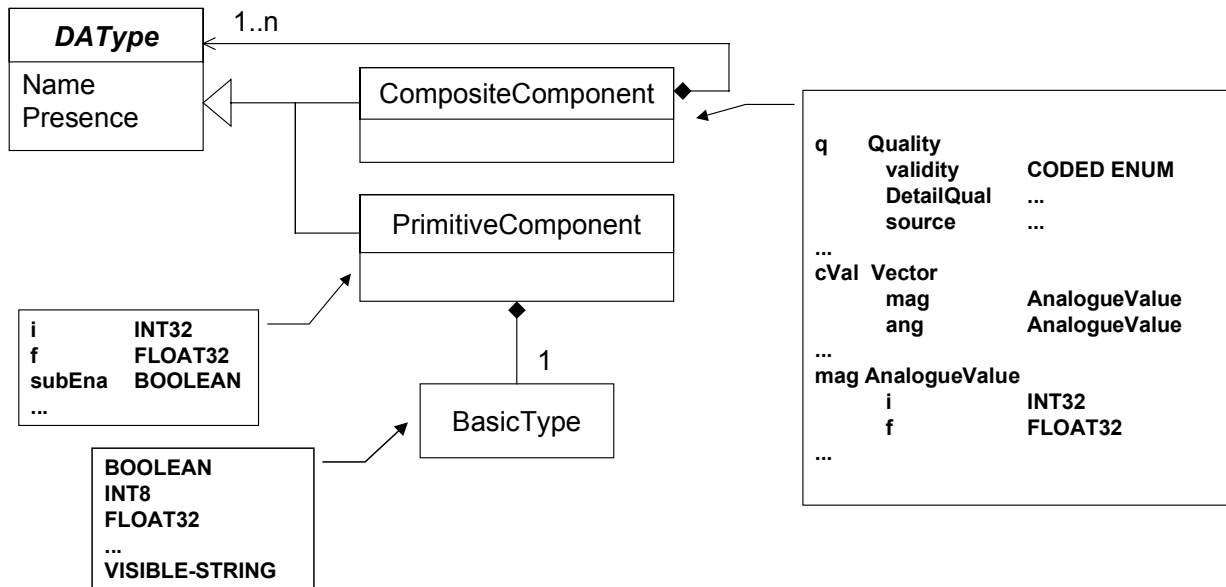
DAType

Name
Presence

1..n

CompositeComponent

PrimitiveComponent

1

BasicType

| | |
|---|---|
| i | INT32 |
| f | FLOAT32 |
| subEna | BOOLEAN |
| ... | |

BOOLEAN
INT8
FLOAT32
...
VISIBLE-STRING

q Quality
validity CODED ENUM
DetailQual ...
source ...
...
cVal Vector
mag AnalogueValue
ang AnalogueValue
...
mag AnalogueValue
i INT32
f FLOAT32
...